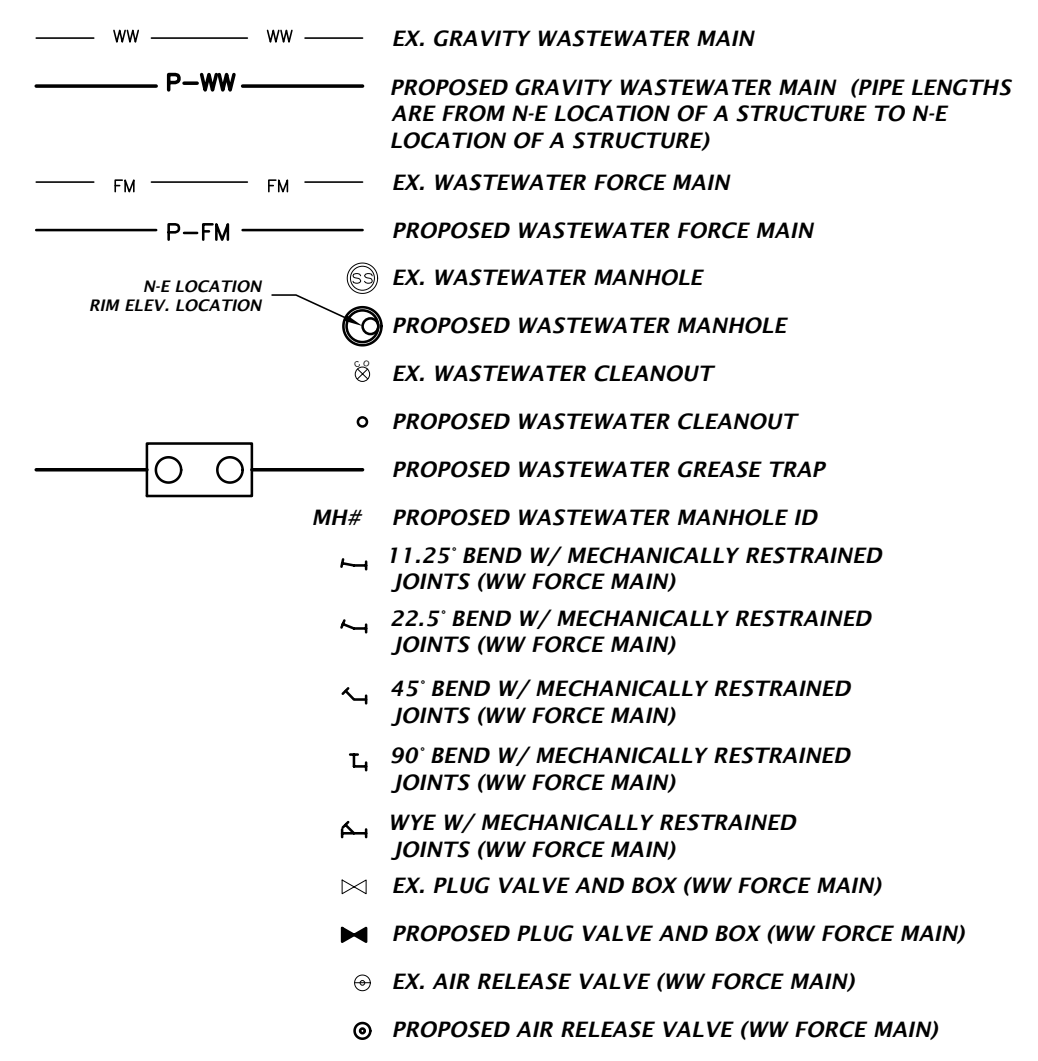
WW WW EX. GRAVITY WASTEWATER MAIN

P–WW PROPOSED GRAVITY WASTEWATER MAIN (PIPE LENGTHS ARE FROM N-E LOCATION OF A STRUCTURE TO N-E LOCATION OF A STRUCTURE)

FM FM EX. WASTEWATER FORCE MAIN

P–FM PROPOSED WASTEWATER FORCE MAIN

SS EX. WASTEWATER MANHOLE

N-E LOCATION
RIM ELEV. LOCATION

PROPOSED WASTEWATER MANHOLE

CO EX. WASTEWATER CLEANOUT

PROPOSED WASTEWATER CLEANOUT

PROPOSED WASTEWATER GREASE TRAP

MH# PROPOSED WASTEWATER MANHOLE ID

11.25° BEND W/ MECHANICALLY RESTRAINED JOINTS (WW FORCE MAIN)

22.5° BEND W/ MECHANICALLY RESTRAINED JOINTS (WW FORCE MAIN)

45° BEND W/ MECHANICALLY RESTRAINED JOINTS (WW FORCE MAIN)

90° BEND W/ MECHANICALLY RESTRAINED JOINTS (WW FORCE MAIN)

WYE W/ MECHANICALLY RESTRAINED JOINTS (WW FORCE MAIN)

EX. PLUG VALVE AND BOX (WW FORCE MAIN)

PROPOSED PLUG VALVE AND BOX (WW FORCE MAIN)

EX. AIR RELEASE VALVE (WW FORCE MAIN)

PROPOSED AIR RELEASE VALVE (WW FORCE MAIN)